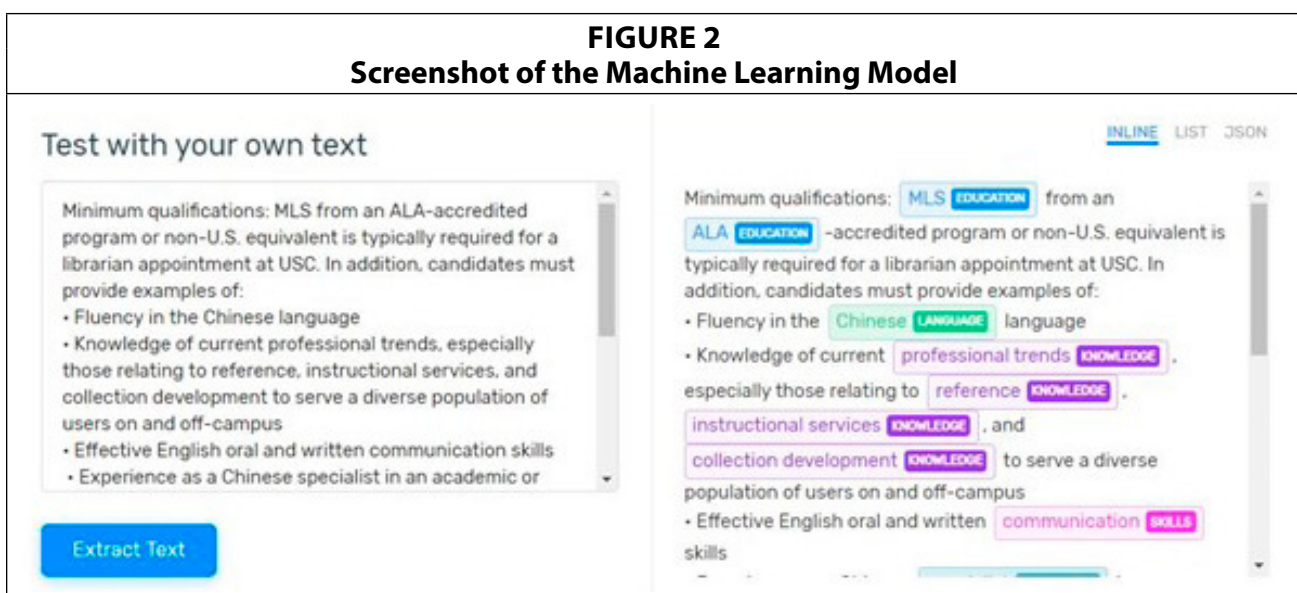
FIGURE 2
Screenshot of the Machine Learning Model

Test with your own text

Minimum qualifications: MLS from an ALA-accredited program or non-U.S. equivalent is typically required for a librarian appointment at USC. In addition, candidates must provide examples of:
• Fluency in the Chinese language
• Knowledge of current professional trends, especially those relating to reference, instructional services, and collection development to serve a diverse population of users on and off-campus
• Effective English oral and written communication skills
• Experience as a Chinese specialist in an academic or

Extract Text

INLINE LIST JSON

Minimum qualifications: MLS EDUCATION from an ALA EDUCATION -accredited program or non-U.S. equivalent is typically required for a librarian appointment at USC. In addition, candidates must provide examples of:
• Fluency in the Chinese LANGUAGE language
• Knowledge of current professional trends KNOWLEDGE, especially those relating to reference KNOWLEDGE, instructional services KNOWLEDGE, and collection development KNOWLEDGE to serve a diverse population of users on and off-campus
• Effective English oral and written communication SKILLS skills
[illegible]